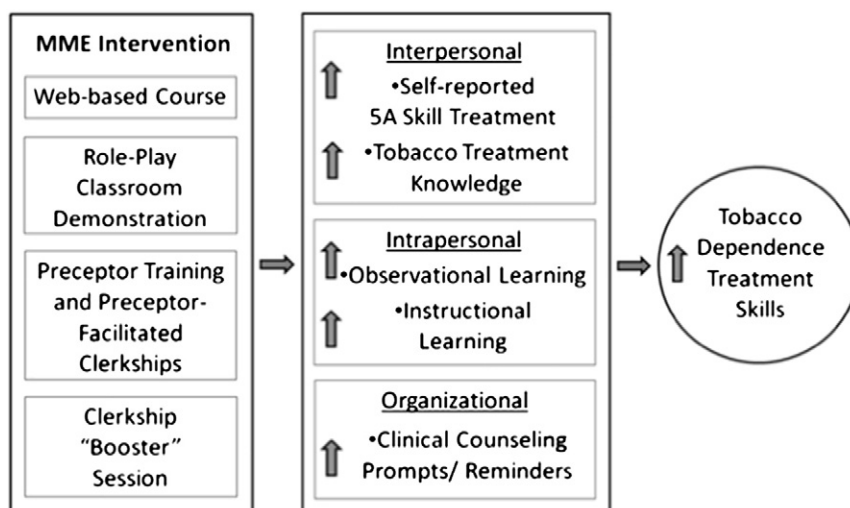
MME Intervention

Web-based Course

Role-Play Classroom Demonstration

Preceptor Training and Preceptor-Facilitated Clerkships

Clerkship "Booster" Session

Interpersonal

•Self-reported 5A Skill Treatment

•Tobacco Treatment Knowledge

Intrapersonal

•Observational Learning

•Instructional Learning

Organizational

•Clinical Counseling Prompts/ Reminders

Tobacco Dependence Treatment Skills